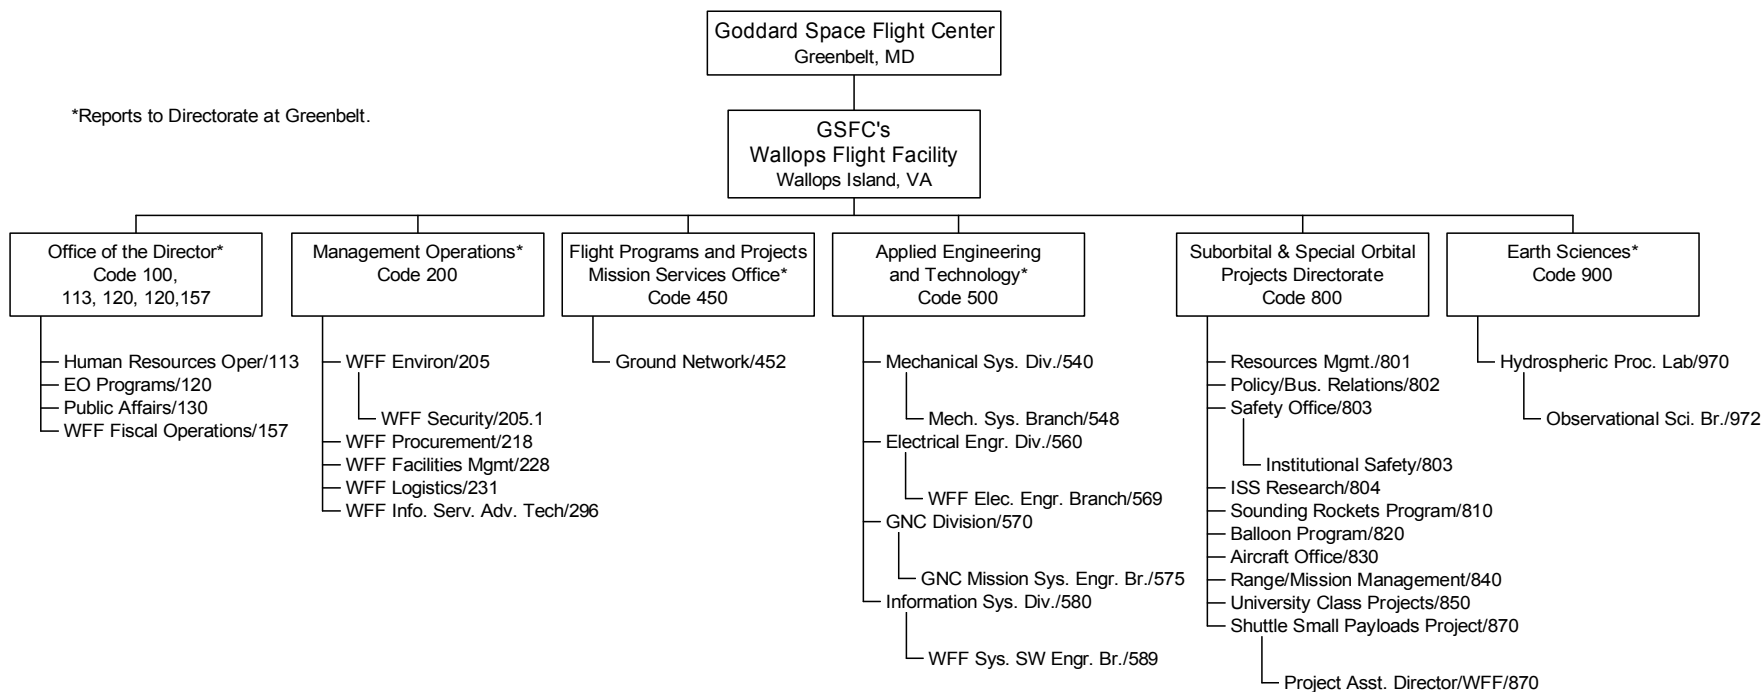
Goddard Space Flight Center
Greenbelt, MD

*Reports to Directorate at Greenbelt.

GSFC's
Wallops Flight Facility
Wallops Island, VA

Office of the Director*
Code 100,
113, 120, 120,157

Human Resources Oper/113
EO Programs/120
Public Affairs/130
WFF Fiscal Operations/157

Management Operations*
Code 200

WFF Environ/205
WFF Security/205.1
WFF Procurement/218
WFF Facilities Mgmt/228
WFF Logistics/231
WFF Info. Serv. Adv. Tech/296

Flight Programs and Projects
Mission Services Office*
Code 450

Ground Network/452

Applied Engineering
and Technology*
Code 500

Mechanical Sys. Div./540
Mech. Sys. Branch/548
Electrical Engr. Div./560
WFF Elec. Engr. Branch/569
GNC Division/570
GNC Mission Sys. Engr. Br./575
Information Sys. Div./580
WFF Sys. SW Engr. Br./589

Suborbital & Special Orbital
Projects Directorate
Code 800

Resources Mgmt./801
Policy/Bus. Relations/802
Safety Office/803
Institutional Safety/803
ISS Research/804
Sounding Rockets Program/810
Balloon Program/820
Aircraft Office/830
Range/Mission Management/840
University Class Projects/850
Shuttle Small Payloads Project/870
Project Asst. Director/WFF/870

Earth Sciences*
Code 900

Hydrospheric Proc. Lab/970
Observational Sci. Br./972